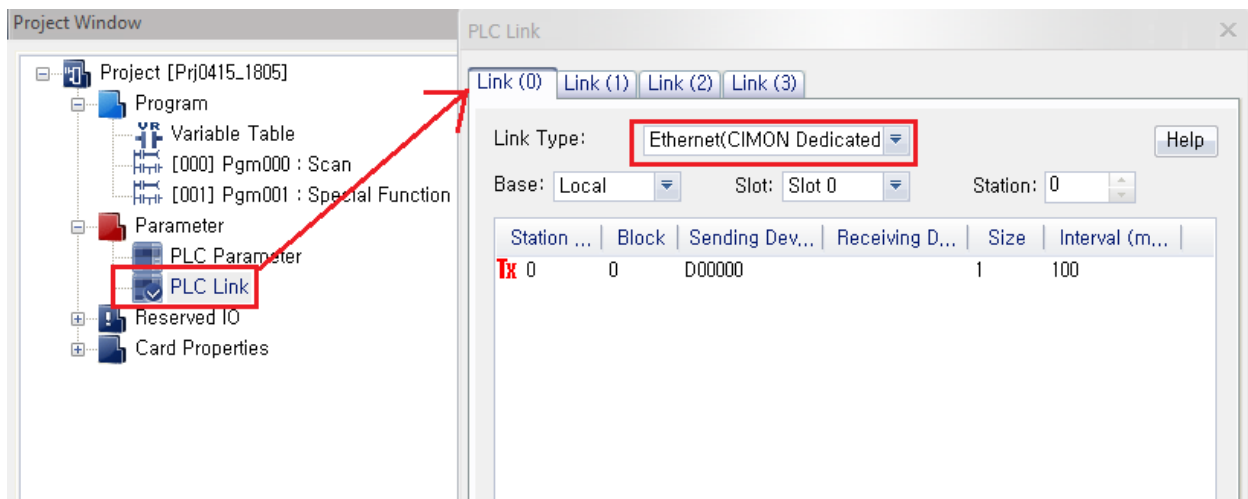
Project Window

Project [Prj0415_1805]
Program
Variable Table
[000] Pgm000 : Scan
[001] Pgm001 : Special Function
Parameter
PLC Parameter
PLC Link
Reserved IO
Card Properties

PLC Link

Link (0) | Link (1) | Link (2) | Link (3)

Link Type: Ethernet(CIMON Dedicated

Help

Base: Local
Slot: Slot 0
Station: 0

| | Station ... | Block | Sending Dev... | Receiving D... | Size | Interval (m... |
|---|---|---|---|---|---|---|
| Tx | 0 | 0 | D00000 | | 1 | 100 |